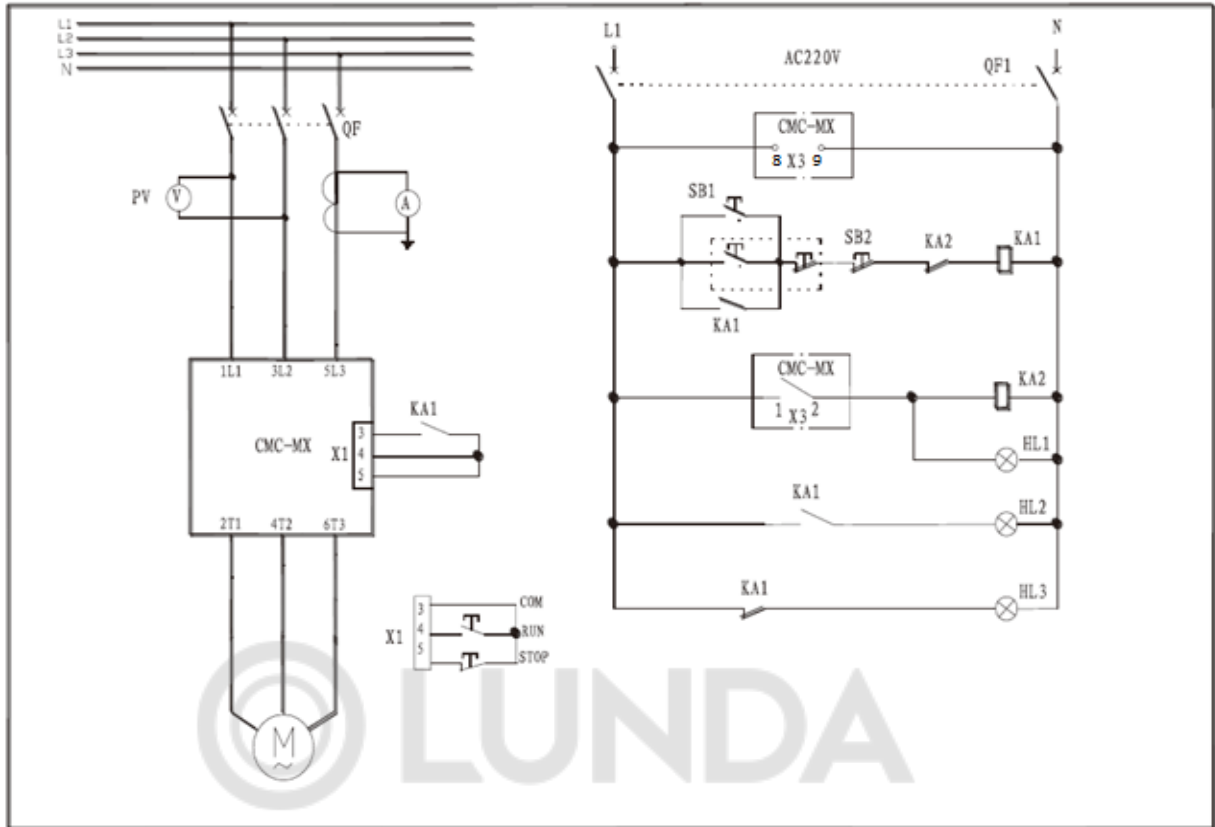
L1
L2
L3
N

QF

PV V

A

1L1 3L2 5L3

CMC-MX

X1 3 4 5

KA1

2T1 4T2 6T3

M

X1 3 4 5 COM RUN STOP

L1 N

AC220V QF1

CMC-MX
8 X3 9

SB1

SB2 KA2 KA1

KA1

CMC-MX
1 X3 2

KA2

HL1

KA1

HL2

KA1

HL3

LUNDA